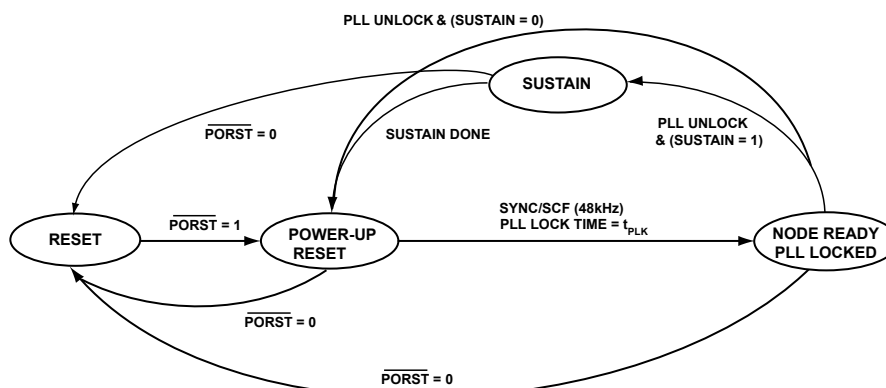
PLL UNLOCK & (SUSTAIN = 0)

SUSTAIN

$\overline{PORST}$ = 0

SUSTAIN DONE

PLL UNLOCK & (SUSTAIN = 1)

RESET

$\overline{PORST}$ = 1

POWER-UP RESET

SYNC/SCF (48kHz)
PLL LOCK TIME = $t_{PLK}$

NODE READY PLL LOCKED

$\overline{PORST}$ = 0

$\overline{PORST}$ = 0